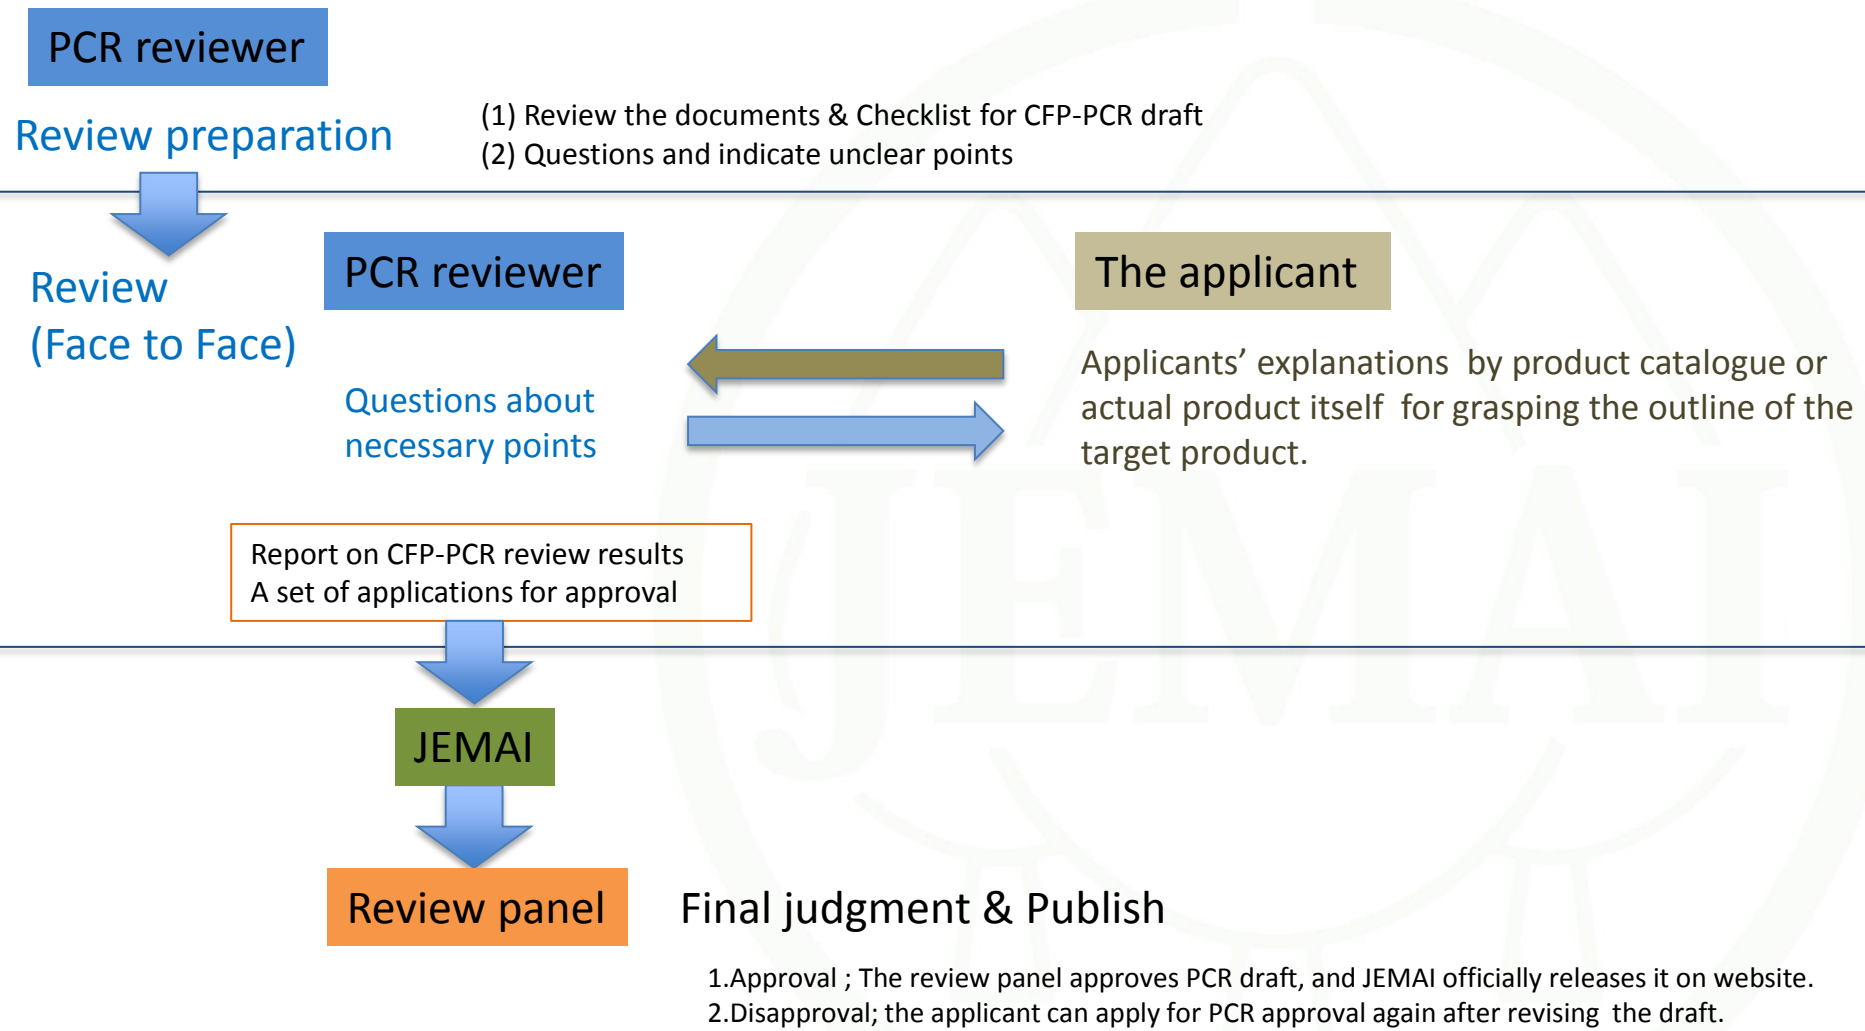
PCR reviewer

Review preparation

(1) Review the documents & Checklist for CFP-PCR draft
(2) Questions and indicate unclear points

Review
(Face to Face)

PCR reviewer

The applicant

Questions about necessary points

Applicants’ explanations by product catalogue or actual product itself for grasping the outline of the target product.

Report on CFP-PCR review results
A set of applications for approval

JEMAI

Review panel

Final judgment & Publish

1.Approval ; The review panel approves PCR draft, and JEMAI officially releases it on website.
2.Disapproval; the applicant can apply for PCR approval again after revising the draft.